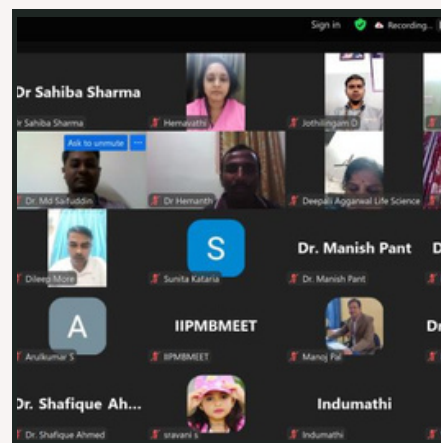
Sign in Recording...

Dr Sahiba Sharma
Dr Sahiba Sharma
Hemavathi
Jothilingam D

Ask to unmute
Dr. Md Saifuddin
Dr Hemanth
Deepali Aggarwal Life Science

Dileep More
S
Sunita Kataria
Dr. Manish Pant
Dr. Manish Pant
D

A
Arulkumar S
IIPMBMEET
IIPMBMEET
Manoj Pal
Dr

Dr. Shafique Ah...
Dr. Shafique Ahmed
sravani s
Indumathi
Indumathi